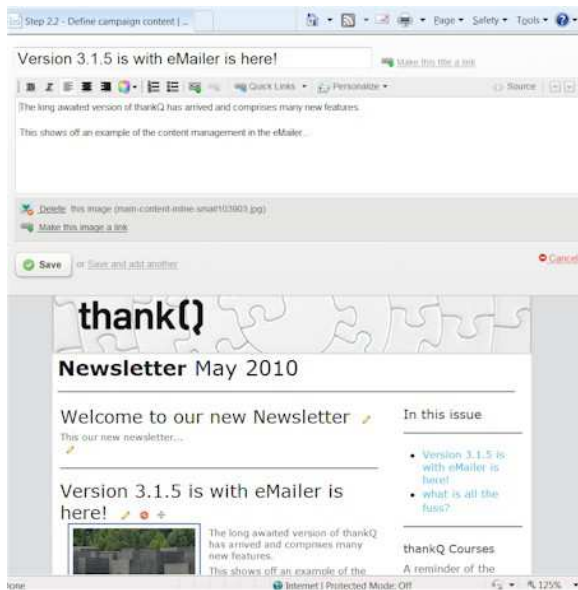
Step 2.2 - Define campaign content | ...

Page ▾ Safety ▾ Tools ▾

Version 3.1.5 is with eMailer is here!

Make this title a link

Quick Links ▾ Personalize ▾ Source

The long awaited version of thankQ has arrived and comprises many new features.

This shows off an example of the content management in the eMailer...

Delete this image (main-content-inline-small103903.jpg)

Make this image a link

Save or Save and add another

Cancel

thankQ

Newsletter May 2010

Welcome to our new Newsletter

This our new newsletter...

In this issue

- Version 3.1.5 is with eMailer is here!
- what is all the fuss?

Version 3.1.5 is with eMailer is here!

The long awaited version of thankQ has arrived and comprises many new features.

This shows off an example of the

thankQ Courses

A reminder of the

Done

Internet | Protected Mode: Off

125%